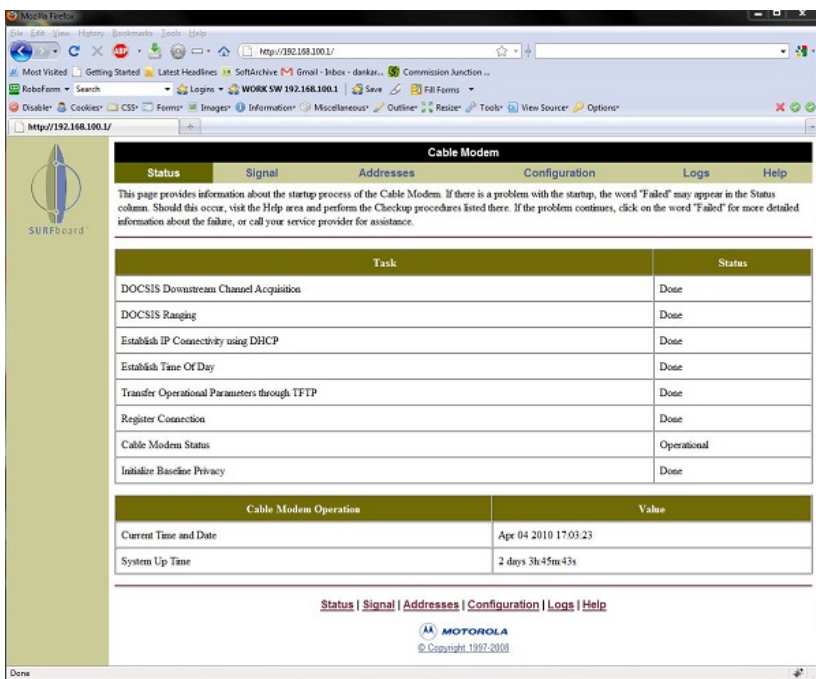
Mozilla Firefox

File Edit View History Bookmarks Tools Help

http://192.168.100.1/

Most Visited Getting Started Latest Headlines SoftArchive Gmail - Inbox - dankar... Commission Junction ...

RoboForm Search Logins WORK SW 192.168.100.1 Save Fill Forms

Disable Cookies CSS Forms Images Information Miscellaneous Outline Resize Tools View Source Options

http://192.168.100.1/

SURFboard

Cable Modem

Status Signal Addresses Configuration Logs Help

This page provides information about the startup process of the Cable Modem. If there is a problem with the startup, the word "Failed" may appear in the Status column. Should this occur, visit the Help area and perform the Checkup procedures listed there. If the problem continues, click on the word "Failed" for more detailed information about the failure, or call your service provider for assistance.

| Task | Status |
|---|---|
| DOCSIS Downstream Channel Acquisition | Done |
| DOCSIS Ranging | Done |
| Establish IP Connectivity using DHCP | Done |
| Establish Time Of Day | Done |
| Transfer Operational Parameters through TFTP | Done |
| Register Connection | Done |
| Cable Modem Status | Operational |
| Initialize Baseline Privacy | Done |

| Cable Modem Operation | Value |
|---|---|
| Current Time and Date | Apr 04 2010 17:03:23 |
| System Up Time | 2 days 3h:45m:43s |

Status | Signal | Addresses | Configuration | Logs | Help

MOTOROLA

© Copyright 1997-2008

Done